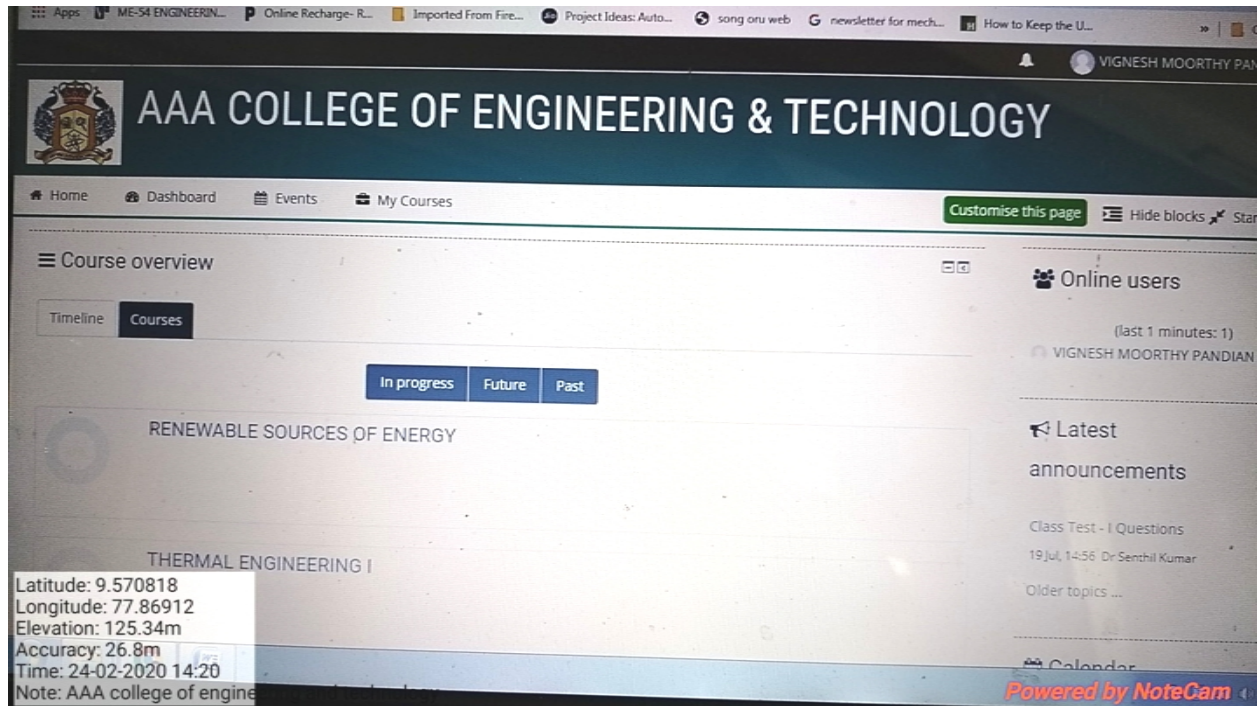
Apps ME-54 ENGINEERIN... Online Recharge- R... Imported From Fire... Project Ideas: Auto... song oru web newsletter for mech... How to Keep the U...

VIGNESH MOORTHY PAN

AAA COLLEGE OF ENGINEERING & TECHNOLOGY

Home Dashboard Events My Courses

Customise this page Hide blocks Star

≡ Course overview

Timeline Courses

In progress Future Past

RENEWABLE SOURCES OF ENERGY

THERMAL ENGINEERING I

Online users

(last 1 minutes: 1)

VIGNESH MOORTHY PANDIAN

Latest announcements

Class Test - I Questions

19 Jul, 14:56 Dr Senthil Kumar

Older topics ...

Calendar

Latitude: 9.570818
Longitude: 77.86912
Elevation: 125.34m
Accuracy: 26.8m
Time: 24-02-2020 14:20
Note: AAA college of engine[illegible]

Powered by NoteCam